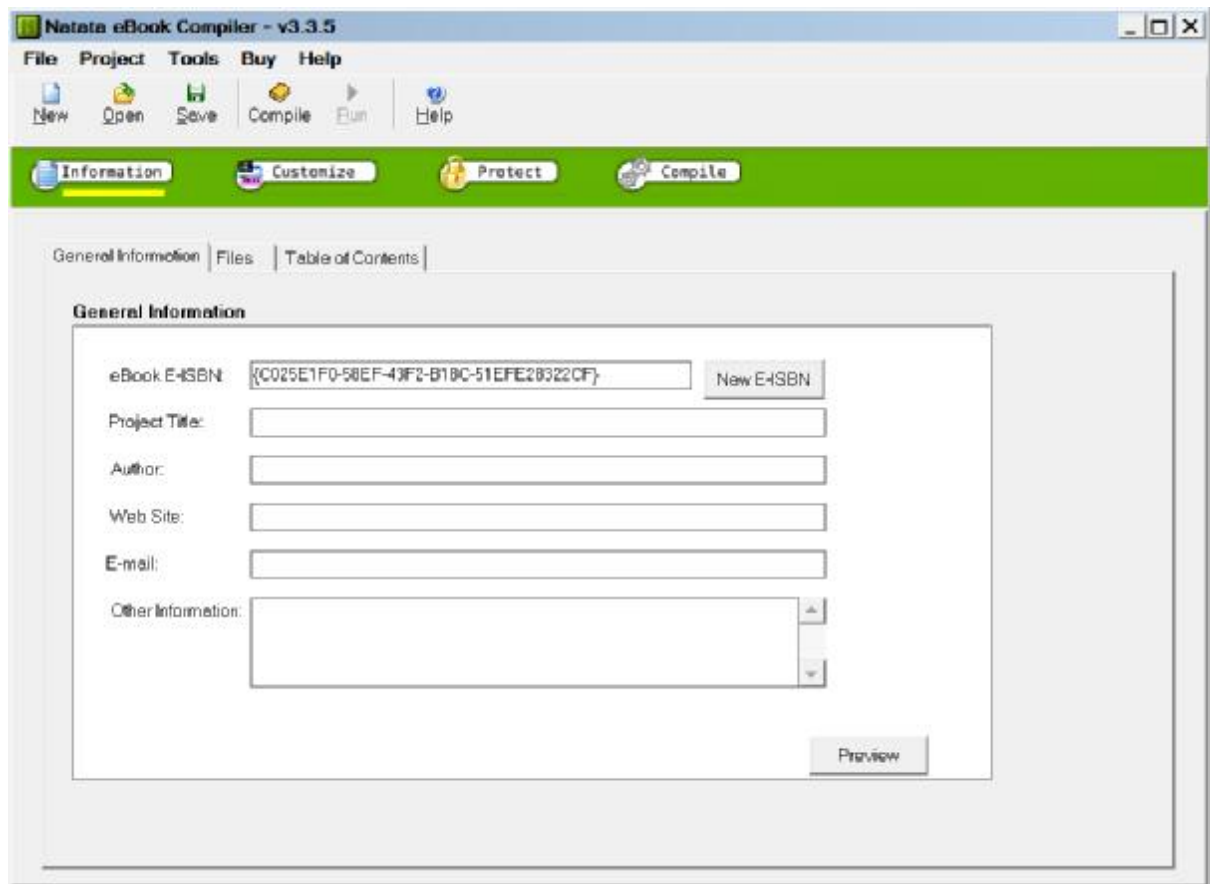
Natata eBook Compiler - v3.3.5

File Project Tools Buy Help

New Open Save Compile Run Help

Information Customize Protect Compile

General Information | Files | Table of Contents

General Information

eBook E-ISBN: {C025E1F0-58EF-43F2-B18C-51EFE28322CF}

New E-ISBN

Project Title:

Author:

Web Site:

E-mail:

Other Information:

Preview